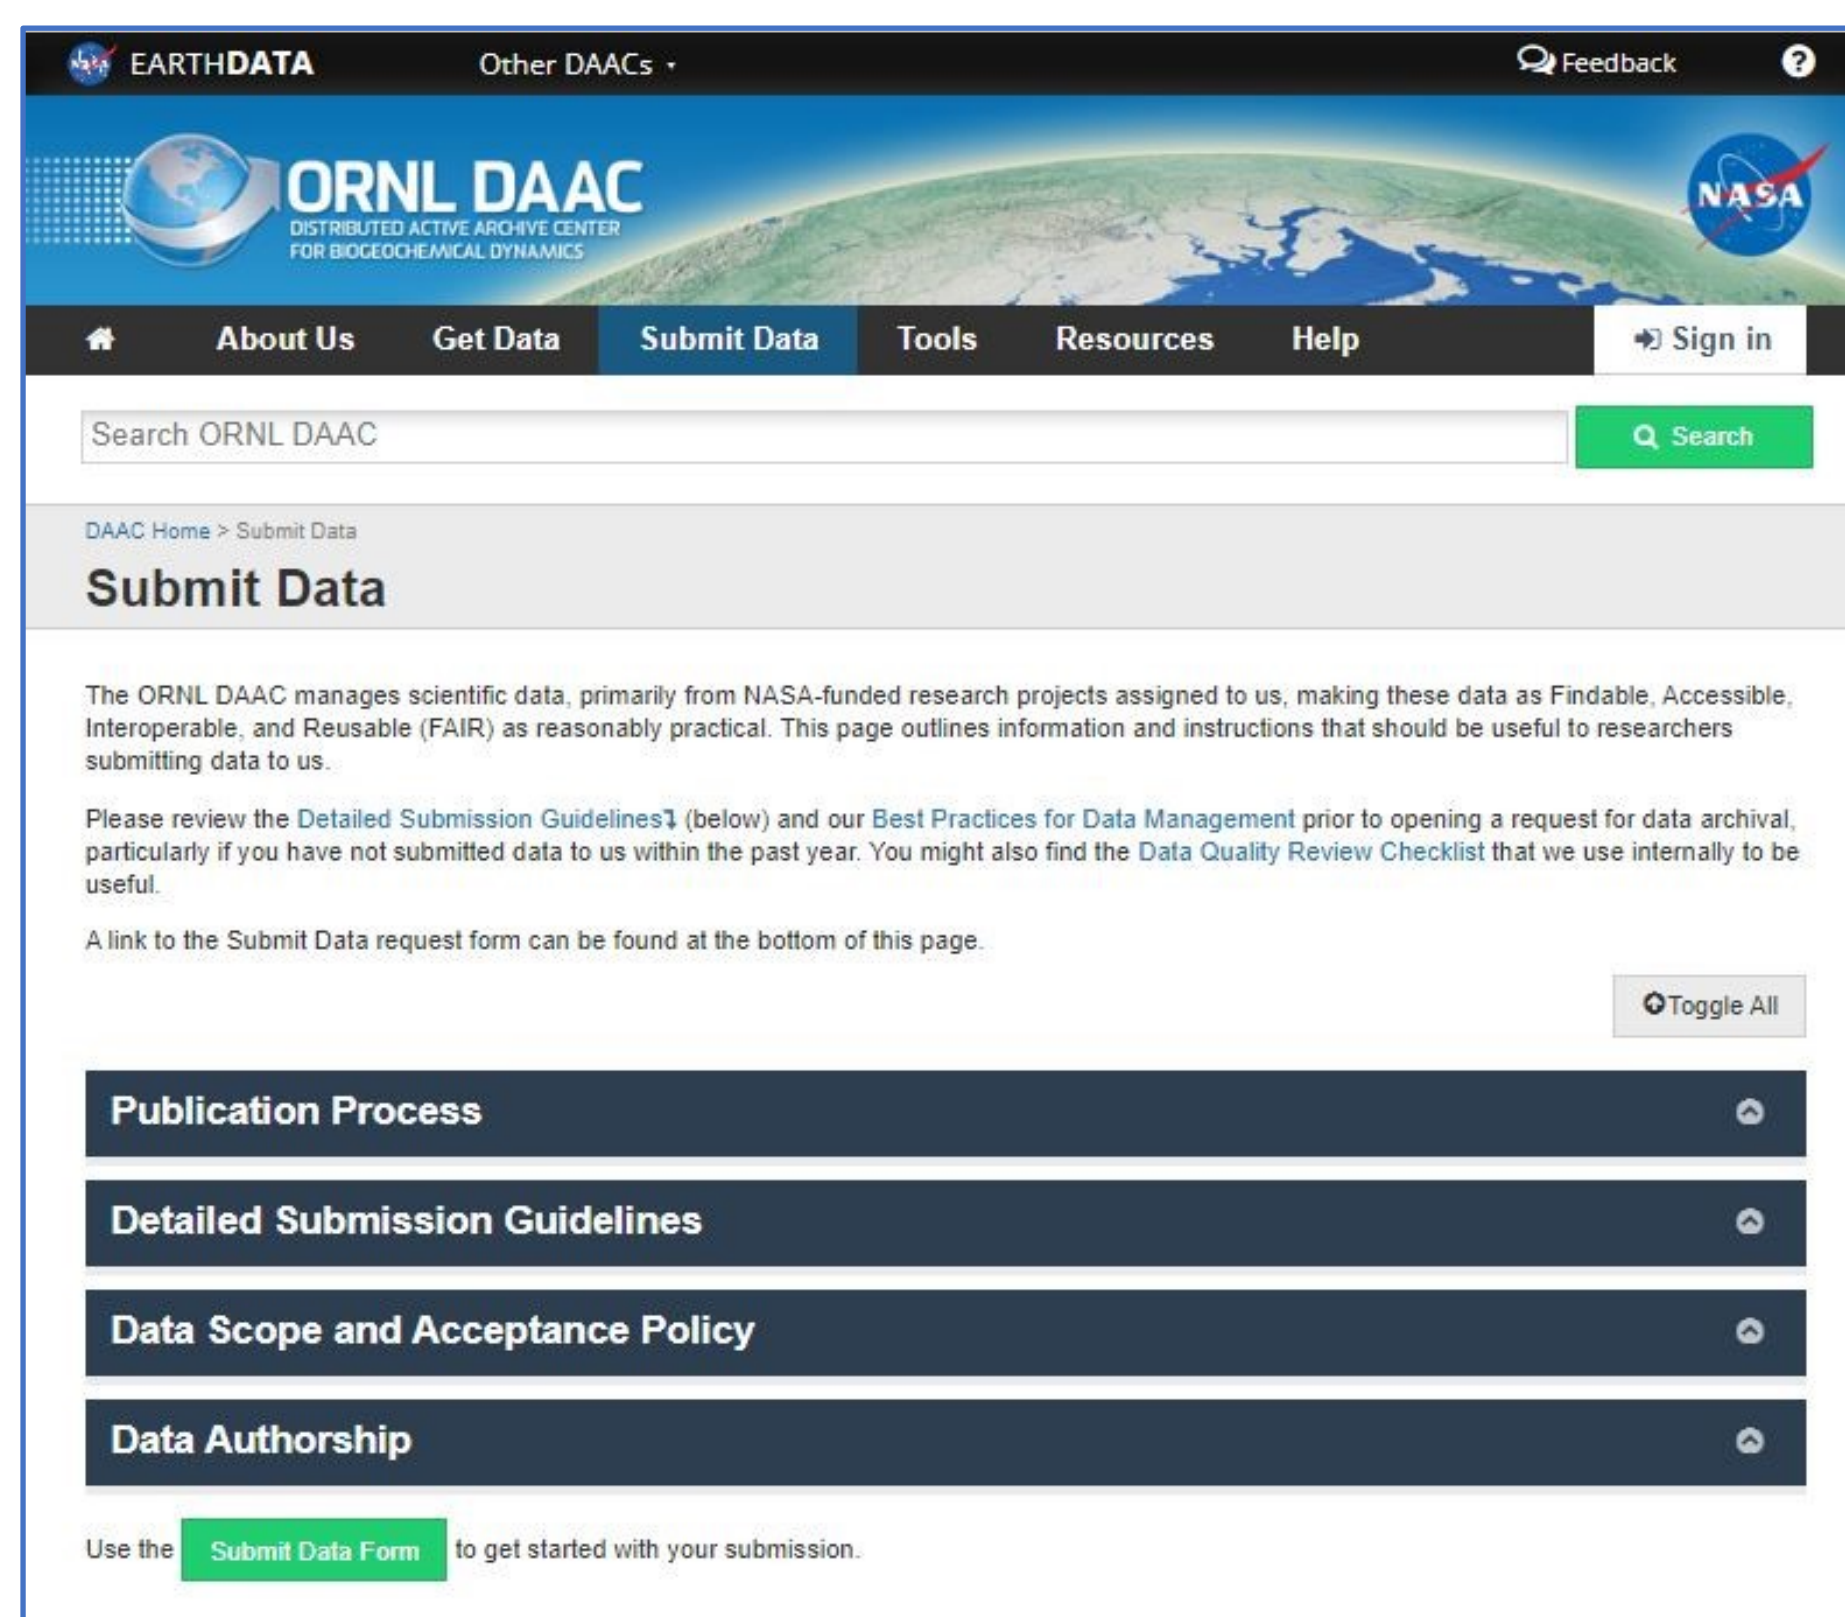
EARTHDATA Other DAACs Feedback ?

ORNL DAAC
DISTRIBUTED ACTIVE ARCHIVE CENTER FOR BIOGEOCHEMICAL DYNAMICS

NASA

About Us Get Data Submit Data Tools Resources Help Sign in

Search ORNL DAAC
Search

DAAC Home > Submit Data

Submit Data

The ORNL DAAC manages scientific data, primarily from NASA-funded research projects assigned to us, making these data as Findable, Accessible, Interoperable, and Reusable (FAIR) as reasonably practical. This page outlines information and instructions that should be useful to researchers submitting data to us.

Please review the Detailed Submission Guidelines (below) and our Best Practices for Data Management prior to opening a request for data archival, particularly if you have not submitted data to us within the past year. You might also find the Data Quality Review Checklist that we use internally to be useful.

A link to the Submit Data request form can be found at the bottom of this page.

Toggle All

Publication Process

Detailed Submission Guidelines

Data Scope and Acceptance Policy

Data Authorship

Use the Submit Data Form to get started with your submission.